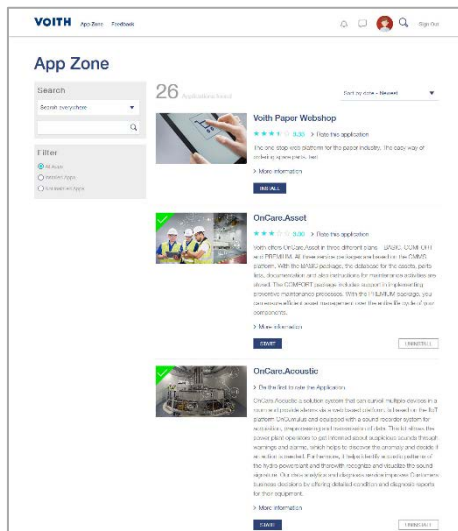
VOITH App Zone Feedback

Sign Out

App Zone

Search

Search everywhere

Filter

All Apps

Installed Apps

Not installed Apps

26 Applications found

Sort by date - Newest

Voith Paper Webshop

3.33 > Rate this application

The one stop shop platform for the paper industry. The easy way of ordering spare parts, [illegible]

> More information

INSTALL

OnCare.Asset

3.00 > Rate this application

Voith offers OnCare.Asset in three different plans – BASIC, COMFORT and PREMIUM. All three service packages are based on the CMMS platform. With the BASIC package, the database for the assets, parts lists, documentation and also instructions for maintenance activities are stored. The COMFORT package includes support in implementing preventive maintenance processes. With the PREMIUM package, your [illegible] asset management over the entire life cycle of your components.

> More information

START

UNINSTALL

OnCare.Acoustic

> Be the first to rate the Application

OnCare.Acoustic is a solution system that can connect multiple devices in a room and provide access via web based platform. It is based on the IoT platform OnCumulus and equipped with a sound recorder system for acquisition, preprocessing and transmission of data. This kit allows the power plant operators to get informed about suspicious sounds through warnings and alarms, which helps to discover the anomaly and decide if an action is needed. Furthermore, it helps identify sound patterns of the hydro power plant and therewith recognize and visualize the sound signature. Our data analytics and diagnosis services improve Customers' business decisions by offering detailed condition and diagnosis reports for their equipment.

> More information

START

UNINSTALL